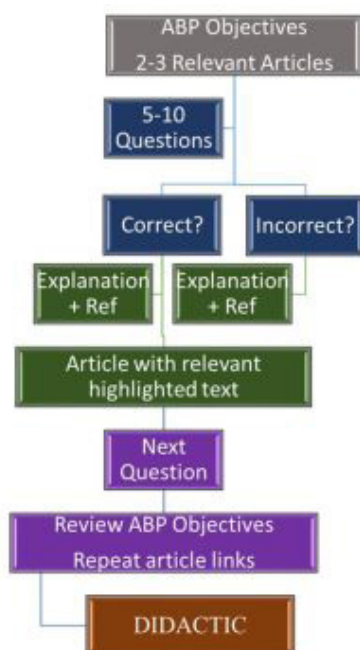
ABP Objectives
2-3 Relevant Articles

5-10
Questions

Correct?

Incorrect?

Explanation
+ Ref

Explanation
+ Ref

Article with relevant
highlighted text

Next
Question

Review ABP Objectives
Repeat article links

DIDACTIC